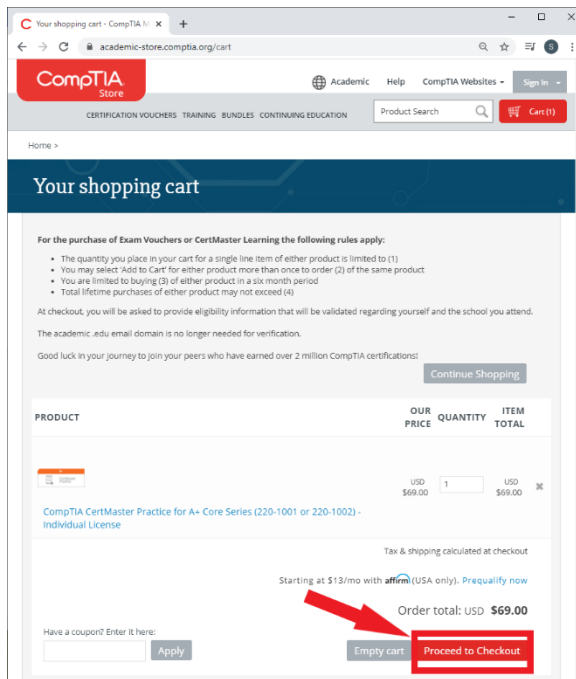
Your shopping cart - CompTIA M ×
+
academic-store.comptia.org/cart
S

CompTIA Store
Academic Help CompTIA Websites Sign In
CERTIFICATION VOUCHERS TRAINING BUNDLES CONTINUING EDUCATION
Product Search
Cart (1)

Home >

Your shopping cart

For the purchase of Exam Vouchers or CertMaster Learning the following rules apply:

- The quantity you place in your cart for a single line item of either product is limited to (1)
- You may select 'Add to Cart' for either product more than once to order (2) of the same product
- You are limited to buying (3) of either product in a six month period
- Total lifetime purchases of either product may not exceed (4)

At checkout, you will be asked to provide eligibility information that will be validated regarding yourself and the school you attend.

The academic .edu email domain is no longer needed for verification.

Good luck in your journey to join your peers who have earned over 2 million CompTIA certifications!

Continue Shopping

| PRODUCT | OUR PRICE | QUANTITY | ITEM TOTAL |
|---|---|---|---|
| CompTIA CertMaster Practice for A+ Core Series (220-1001 or 220-1002) - Individual License | USD $69.00 | 1 | USD $69.00 |

Tax & shipping calculated at checkout

Starting at $13/mo with affirm (USA only). Prequalify now

Order total: USD $69.00

Have a coupon? Enter it here:
Apply
Empty cart
Proceed to Checkout